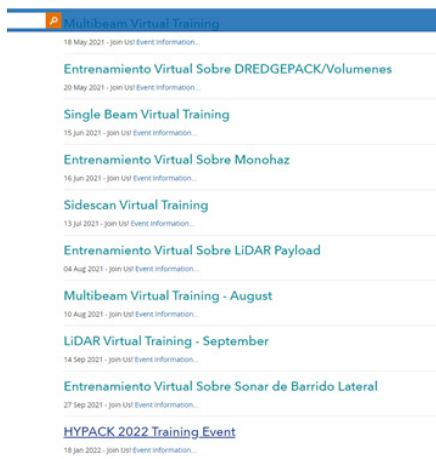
Multibeam Virtual Training
18 May 2021 - Join Us! Event Information...

Entrenamiento Virtual Sobre DREDGEPACK/Volumenes
20 May 2021 - Join Us! Event Information...

Single Beam Virtual Training
15 Jun 2021 - Join Us! Event Information...

Entrenamiento Virtual Sobre Monohaz
16 Jun 2021 - Join Us! Event Information...

Sidescan Virtual Training
13 Jul 2021 - Join Us! Event Information...

Entrenamiento Virtual Sobre LiDAR Payload
04 Aug 2021 - Join Us! Event Information...

Multibeam Virtual Training - August
10 Aug 2021 - Join Us! Event Information...

LiDAR Virtual Training - September
14 Sep 2021 - Join Us! Event Information...

Entrenamiento Virtual Sobre Sonar de Barrido Lateral
27 Sep 2021 - Join Us! Event Information...

HYPACK 2022 Training Event
18 Jan 2022 - Join Us! Event Information...